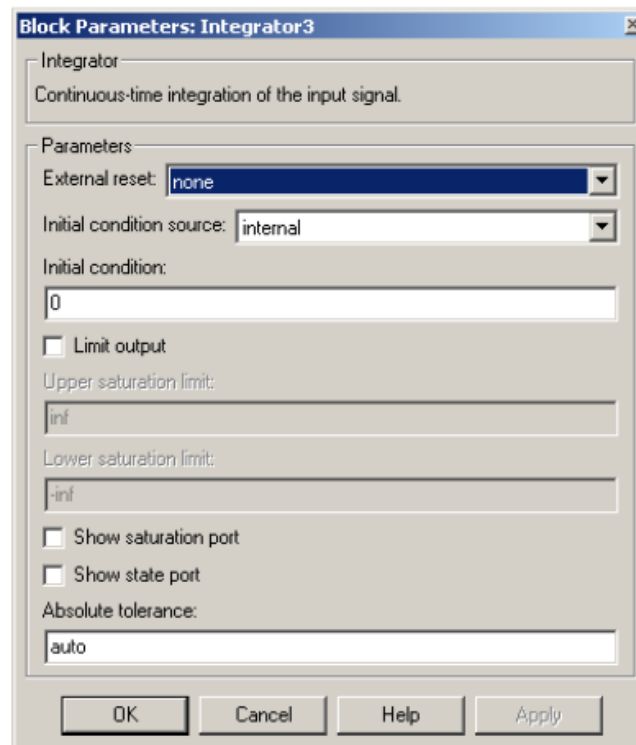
Block Parameters: Integrator3

Integrator

Continuous-time integration of the input signal.

Parameters

External reset: none

Initial condition source: internal

Initial condition:

0

Limit output

Upper saturation limit:

inf

Lower saturation limit:

-inf

Show saturation port

Show state port

Absolute tolerance:

auto

OK

Cancel

Help

Apply